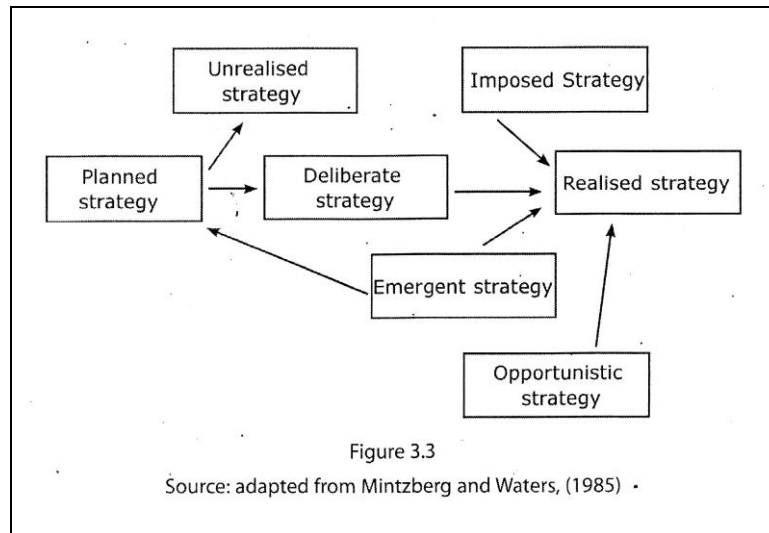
Unrealised strategy

Imposed Strategy

Planned strategy

Deliberate strategy

Realised strategy

Emergent strategy

Opportunistic strategy

Figure 3.3

Source: adapted from Mintzberg and Waters, (1985)